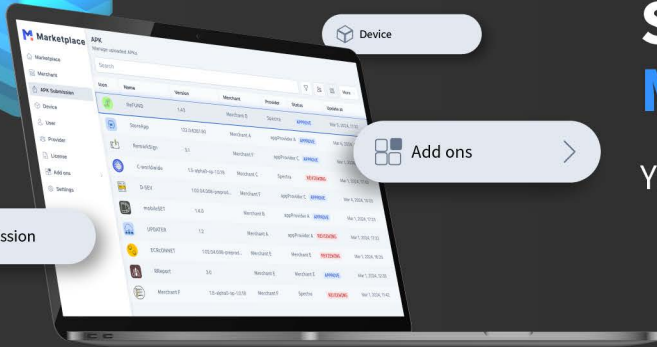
Device

Add ons

ssion

Marketplace

APK
Storage uploaded APKs

Search

Marketplace
Merchant
APK Submission
Device
User
Provider
License
Add ons
Settings

| Icon | Name | Version | Merchant | Provider | Status | Update at |
|---|---|---|---|---|---|---|
| | thePUNK | 1.4.5 | | | | |
| | StoreApp | 123.0.4303.95 | Merchant A | Spectra | APPROVE | Mar 1, 2024, 17:32 |
| | RemoteSign | 5.1 | Merchant F | appProvider A | APPROVE | Mar 1, 2024, 17:32 |
| | C-antiShield | 1.0-alpha0-rp-1.0.16 | Merchant C | appProvider C | APPROVE | Mar 1, 2024, 17:32 |
| | D-SEX | 110.0.4.0086-preprod | Merchant T | Spectra | REJECTED | Mar 1, 2024, 17:32 |
| | mobileSET | 1.6.0 | Merchant B | appProvider C | APPROVE | Mar 1, 2024, 16:55 |
| | UPDATER | 1.2 | Merchant A | appProvider A | APPROVE | Mar 1, 2024, 17:32 |
| | ECRiOWNET | 110.0.4.0086-preprod | Merchant E | appProvider A | REJECTED | Mar 1, 2024, 17:32 |
| | 6Report | 3.6 | Merchant S | Merchant B | APPROVE | Mar 1, 2024, 16:36 |
| | Merchant F | 1.0-alpha0-rp-1.0.16 | Merchant F | Spectra | REJECTED | Mar 1, 2024, 17:42 |

S
M
Y